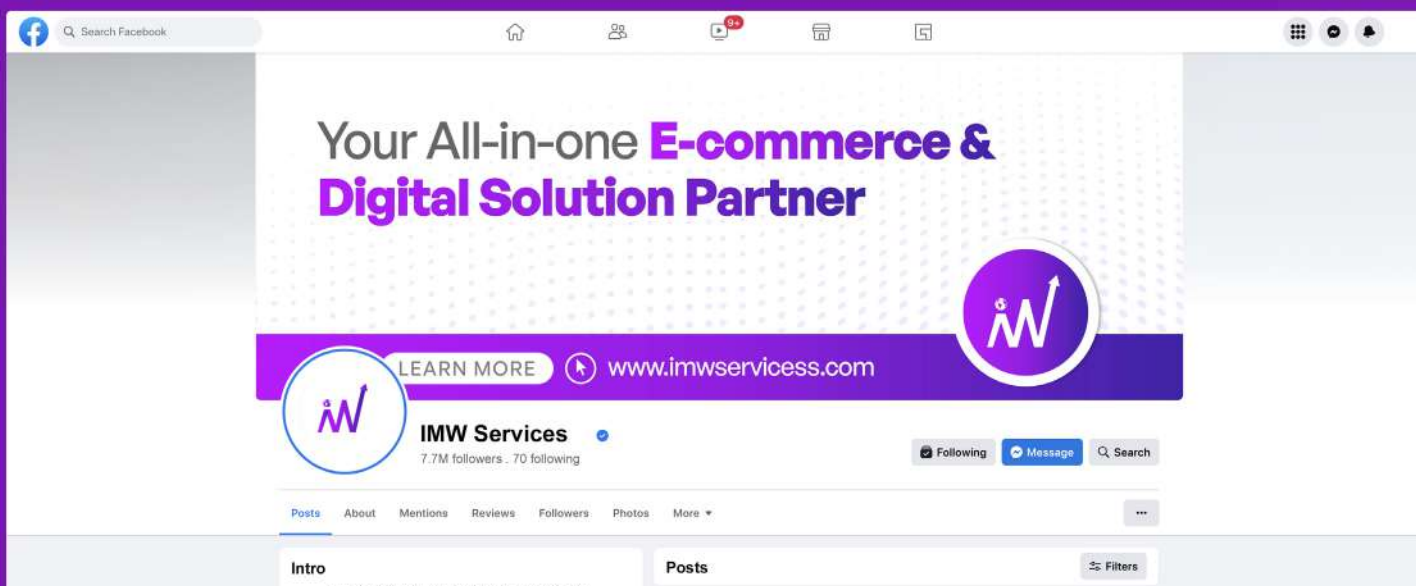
Search Facebook

9+

Your All-in-one E-commerce & Digital Solution Partner

LEARN MORE www.imwservicess.com

IMW Services
7.7M followers . 70 following

Following Message Search

Posts About Mentions Reviews Followers Photos More ▾

···

Intro

Posts

Filters